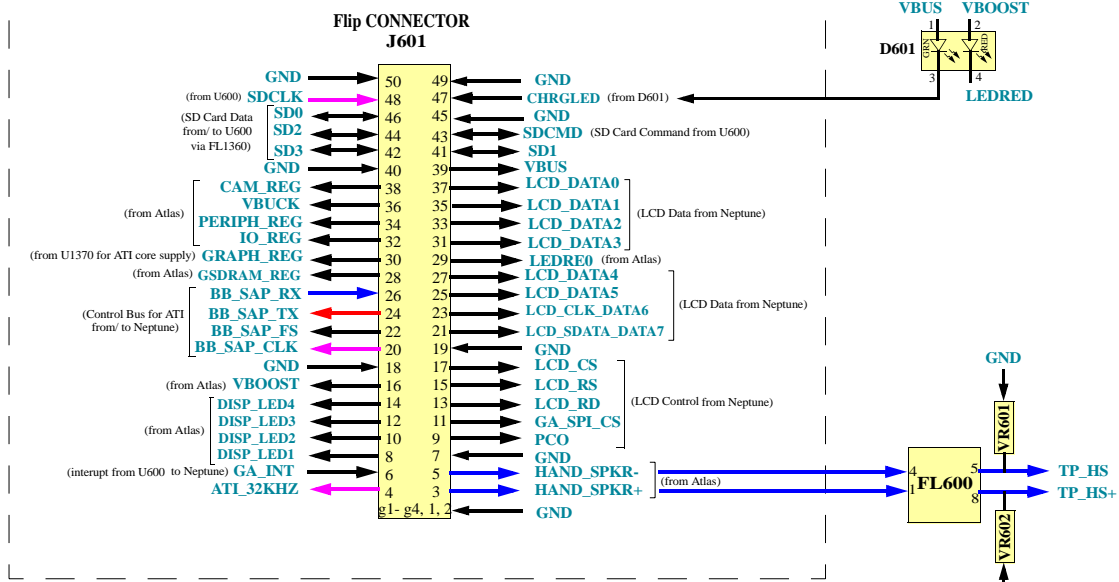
Flip CONNECTOR
J601

VBUS VBOOST
1 2
D601 GRN RED
3 4
LEDRED

GND 50 49 GND
(from U600) SDCLK 48 47 CHRGLED (from D601)
(SD Card Data from/ to U600 via FL1360) SD0 46 45 GND
SD2 44 43 SDCMD (SD Card Command from U600)
SD3 42 41 SD1
GND 40 39 VBUS
CAM_REG 38 37 LCD_DATA0
VBUCK 36 35 LCD_DATA1
(from Atlas) PERIPH_REG 34 33 LCD_DATA2 (LCD Data from Neptune)
IO_REG 32 31 LCD_DATA3
(from U1370 for ATI core supply) GRAPH_REG 30 29 LEDRE0 (from Atlas)
(from Atlas) GSDRAM_REG 28 27 LCD_DATA4
BB_SAP_RX 26 25 LCD_DATA5
(Control Bus for ATI from/ to Neptune) BB_SAP_TX 24 23 LCD_CLK_DATA6 (LCD Data from Neptune)
BB_SAP_FS 22 21 LCD_SDATA_DATA7
BB_SAP_CLK 20 19 GND
GND 18 17 LCD_CS
(from Atlas) VBOOST 16 15 LCD_RS
DISP_LED4 14 13 LCD_RD (LCD Control from Neptune)
(from Atlas) DISP_LED3 12 11 GA_SPI_CS
DISP_LED2 10 9 PCO
DISP_LED1 8 7 GND
(interupt from U600 to Neptune) GA_INT 6 5 HAND_SPKR-
ATI_32KHZ 4 3 HAND_SPKR+ (from Atlas)
g1- g4, 1, 2 GND

GND
VR601
4 5
FL600
1 8
TP_HS
TP_HS+
VR602